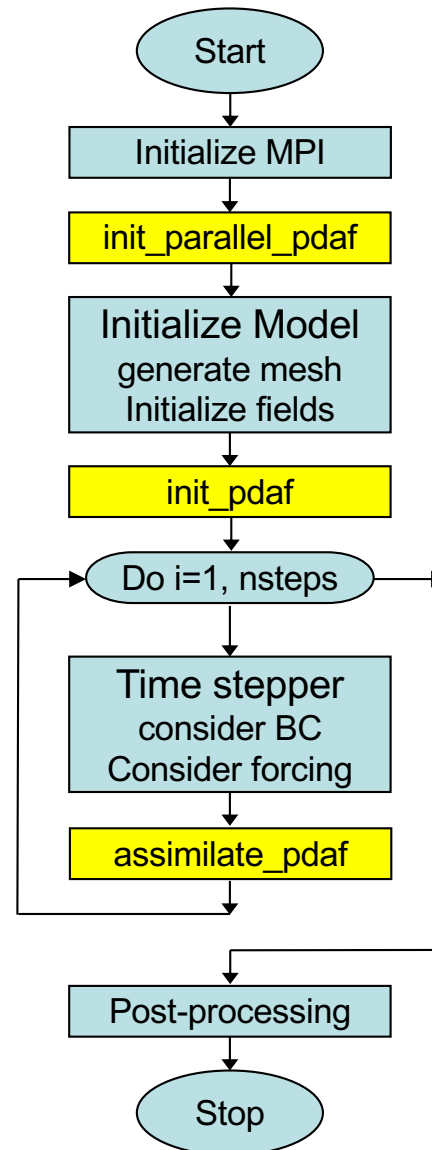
Start

Initialize MPI

init_parallel_pdaf

Initialize Model
generate mesh
Initialize fields

init_pdaf

Do i=1, nsteps

Time stepper
consider BC
Consider forcing

assimilate_pdaf

Post-processing

Stop